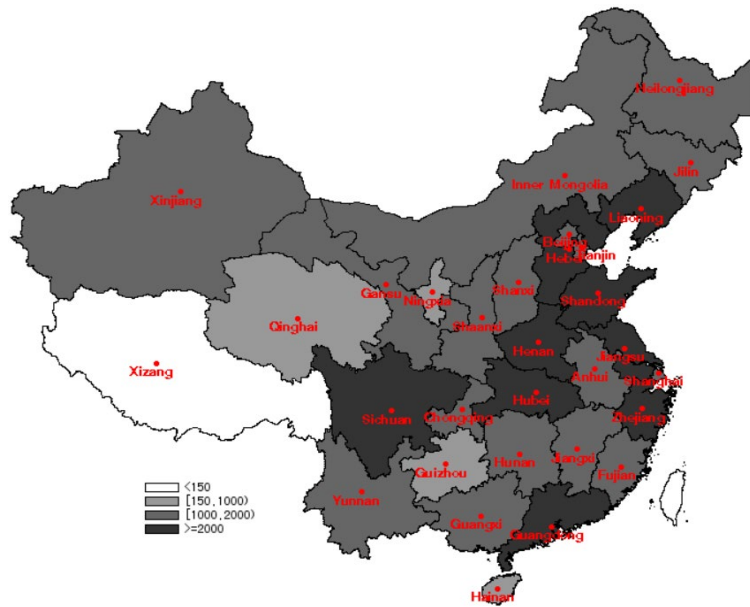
Heilongjiang
Jilin
Xinjiang
Inner Mongolia
Liaoning
Beijing
Tianjin
Hebei
Gansu
Ningxia
Shanxi
Shandong
Qinghai
Shaanxi
Henan
Jiangsu
Xizang
Anhui
Shanghai
Hubei
Sichuan
Chongqing
Zhejiang
Hunan
Jiangxi
Guizhou
Fujian
Yunnan
Guangxi
Guangdong
Hainan
<150
[150,1000)
[1000,2000)
>=2000